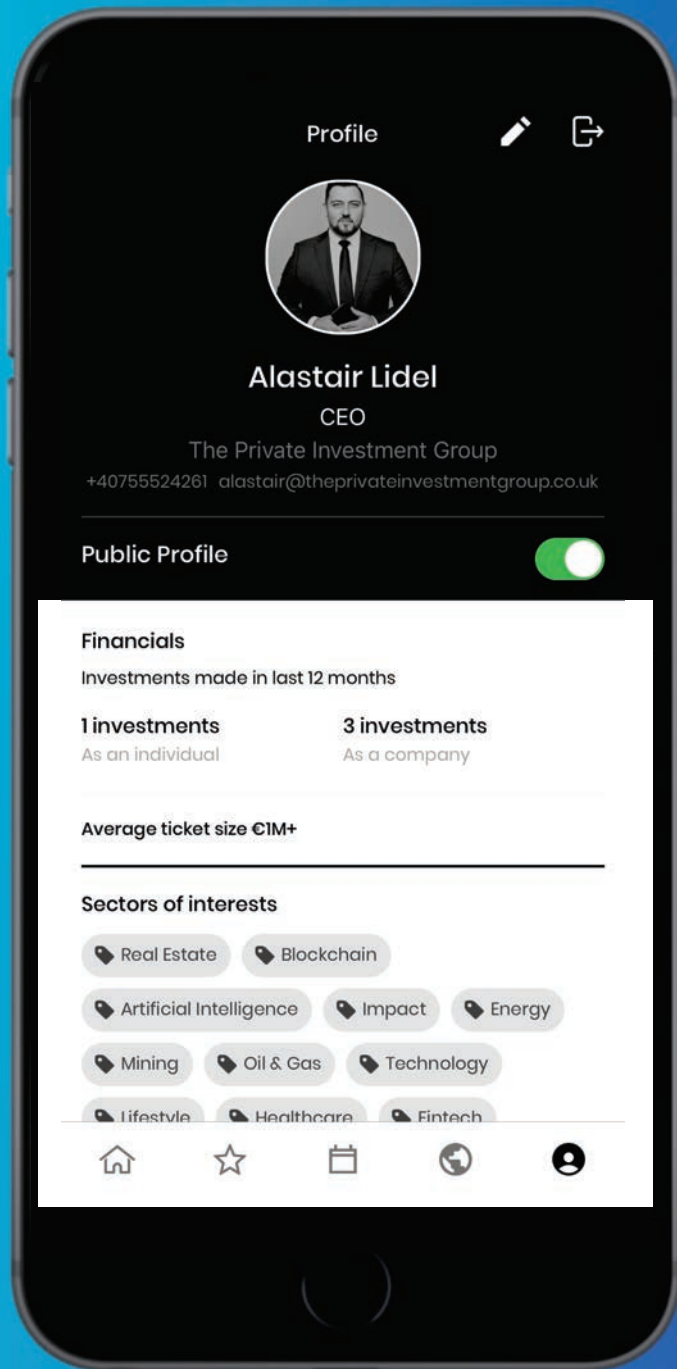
Profile

Alastair Lidel
CEO
The Private Investment Group
+40755524261 alastair@theprivateinvestmentgroup.co.uk

Public Profile

Financials
Investments made in last 12 months

1 investments
As an individual

3 investments
As a company

Average ticket size €1M+

Sectors of interests

Real Estate
Blockchain
Artificial Intelligence
Impact
Energy
Mining
Oil & Gas
Technology
Lifestyle
Healthcare
Fintech